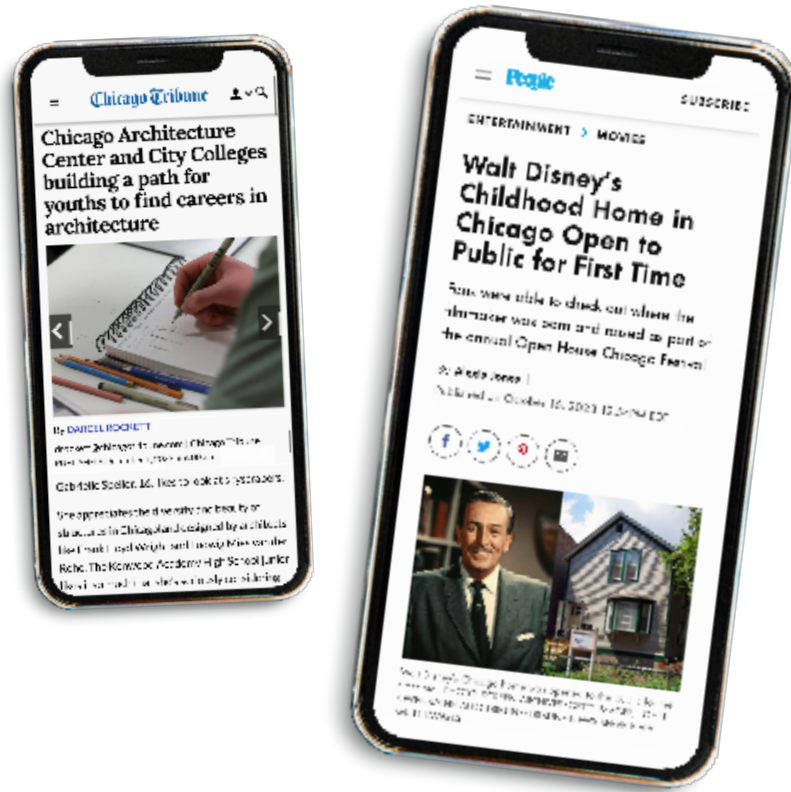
Chicago Tribune

Chicago Architecture Center and City Colleges building a path for youths to find careers in architecture

By DARCEL ROCKETT

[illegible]

Gabrielle Spellar, 16, likes to look at skyscrapers.

She appreciates the diversity and beauty of structures in Chicagoland designed by architects like Frank Lloyd Wright and Ludwig Mies van der Rohe. The Kenwood Academy High School junior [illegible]

People

SUBSCRIBE

ENTERTAINMENT > MOVIES

Walt Disney's Childhood Home in Chicago Open to Public for First Time

Fans were able to check out where the filmmaker was born and raised as part of the annual Open House Chicago Festival

By Alexia Jones

Published on October 16, 2023 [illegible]

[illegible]